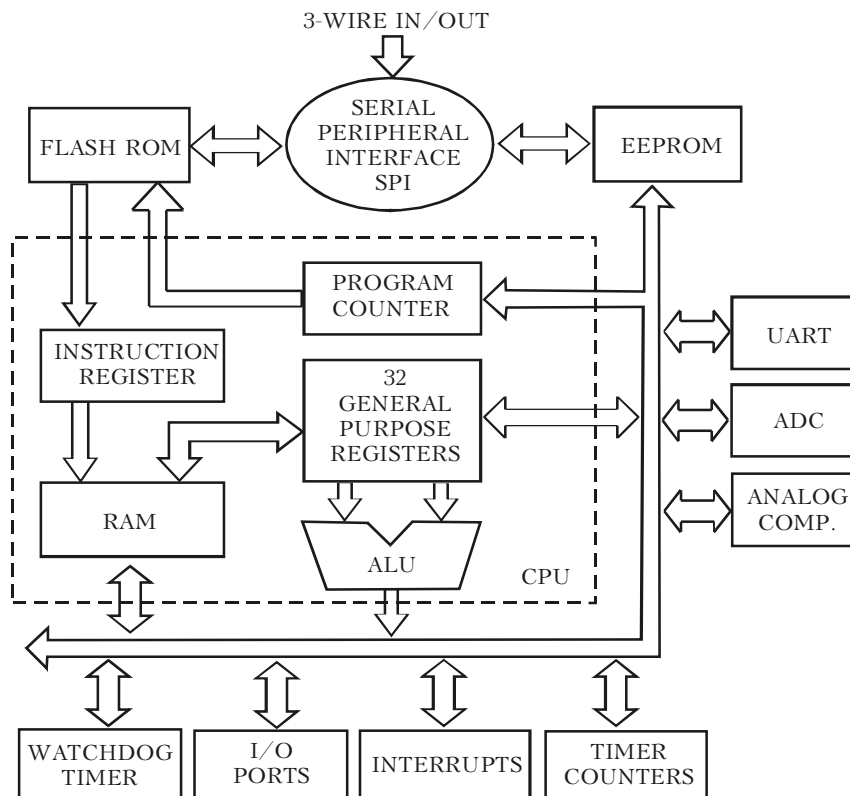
3-WIRE IN/OUT

SERIAL PERIPHERAL INTERFACE SPI

FLASH ROM

EEPROM

PROGRAM COUNTER

INSTRUCTION REGISTER

32 GENERAL PURPOSE REGISTERS

UART

ADC

ANALOG COMP.

RAM

ALU

CPU

WATCHDOG TIMER

I/O PORTS

INTERRUPTS

TIMER COUNTERS